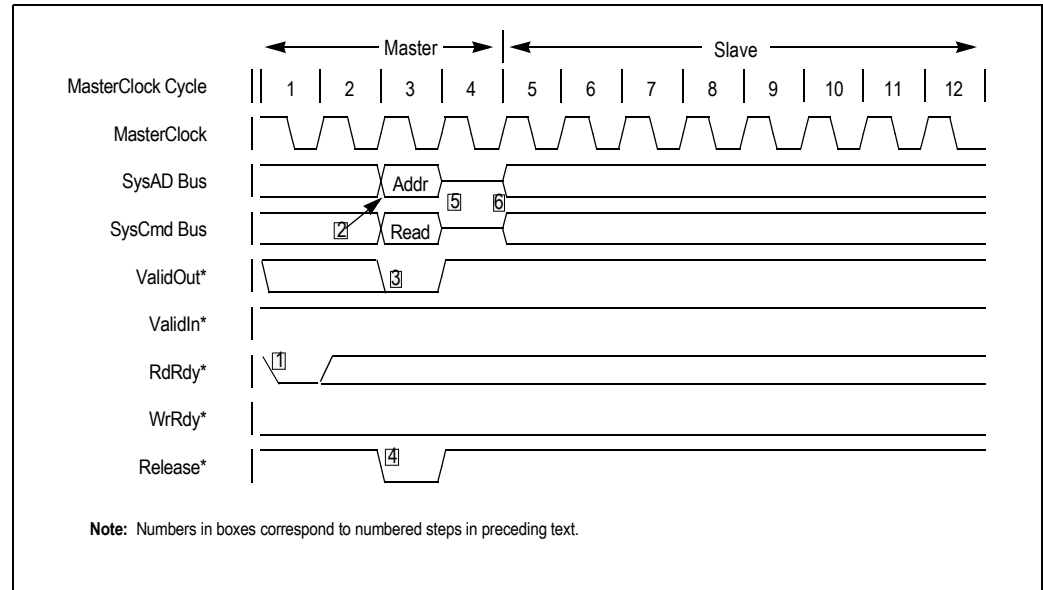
Master

Slave

MasterClock Cycle 1 2 3 4 5 6 7 8 9 10 11 12

MasterClock

SysAD Bus

Addr

5

6

SysCmd Bus

2

Read

ValidOut*

3

ValidIn*

RdRdy*

1

WrRdy*

Release*

4

**Note:** Numbers in boxes correspond to numbered steps in preceding text.